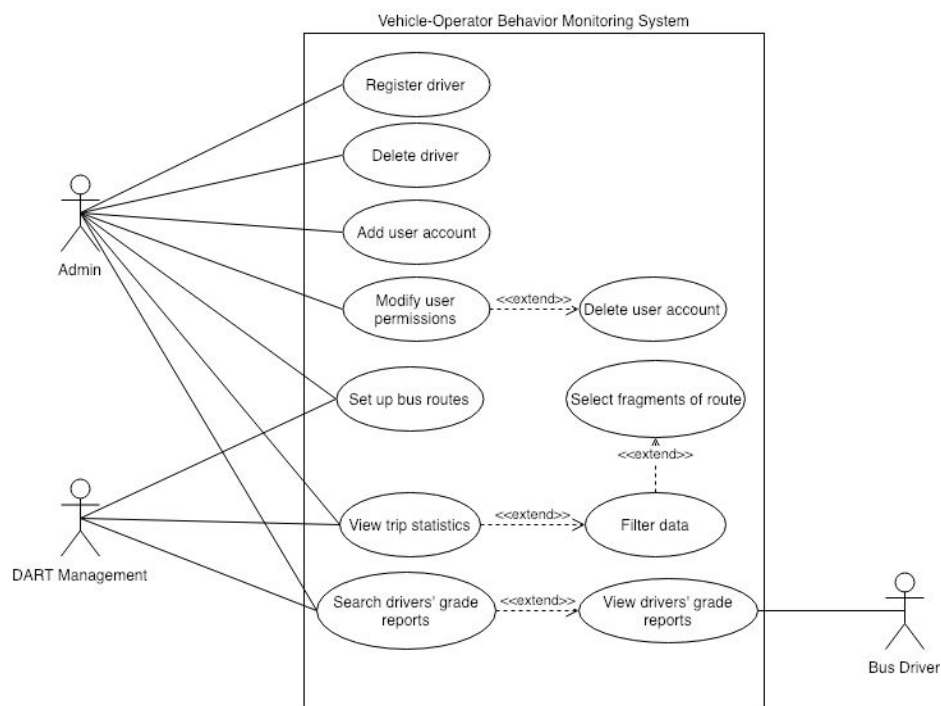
Vehicle-Operator Behavior Monitoring System

Admin

Register driver

Delete driver

Add user account

Modify user permissions

<<extend>>

Delete user account

Set up bus routes

Select fragments of route

<<extend>>

DART Management

View trip statistics

<<extend>>

Filter data

Search drivers' grade reports

<<extend>>

View drivers' grade reports

Bus Driver